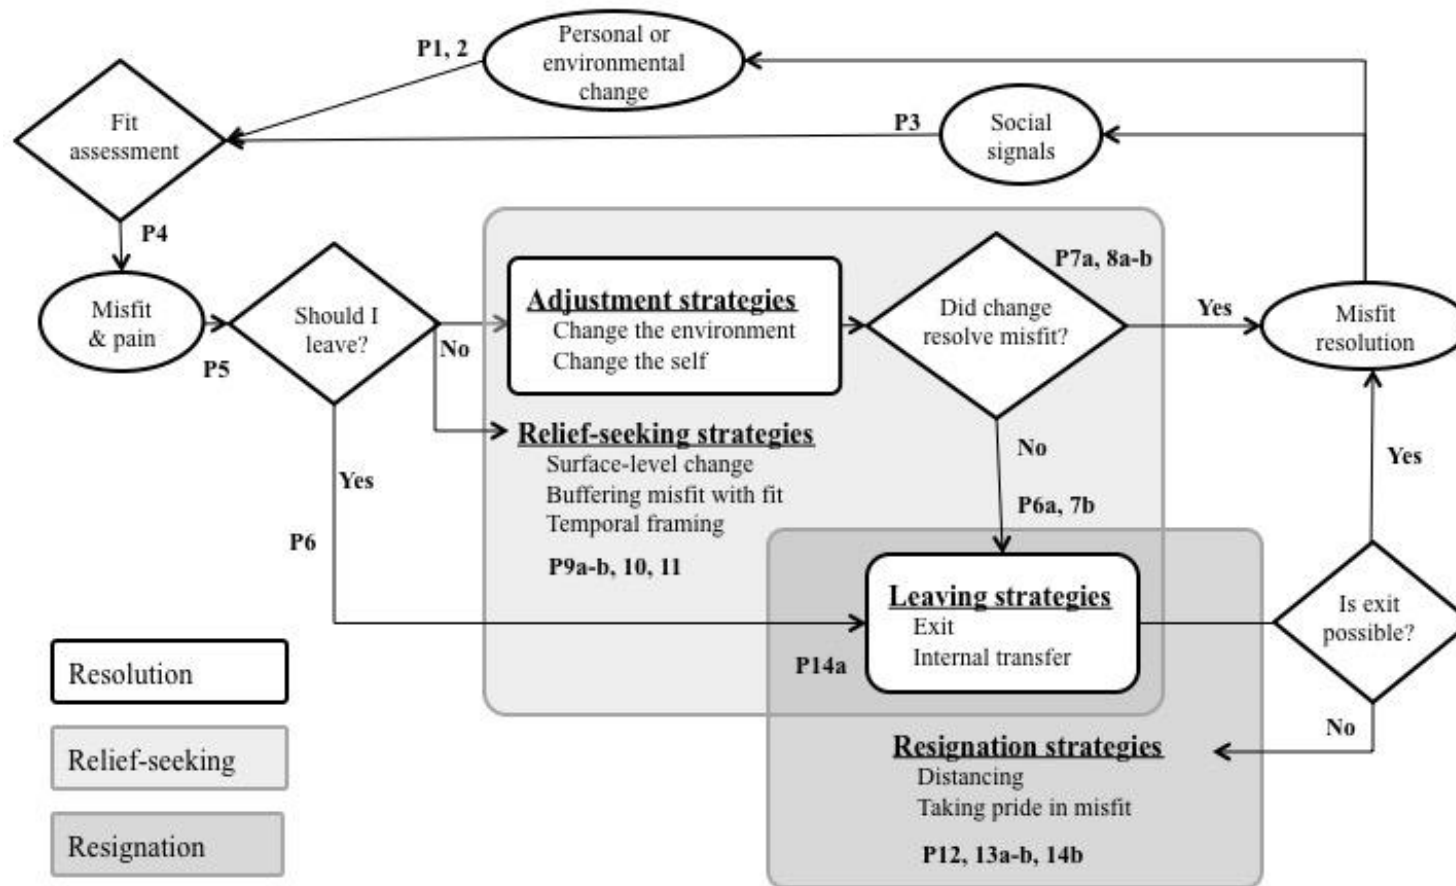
P1, 2

Personal or environmental change

Fit assessment

P3

Social signals

P4

Misfit & pain

P5

Should I leave?

No

Adjustment strategies
Change the environment
Change the self

P7a, 8a-b

Did change resolve misfit?

Yes

Misfit resolution

Relief-seeking strategies
Surface-level change
Buffering misfit with fit
Temporal framing

P9a-b, 10, 11

Yes

P6

No

P6a, 7b

Yes

Leaving strategies
Exit
Internal transfer

P14a

Is exit possible?

No

Resignation strategies
Distancing
Taking pride in misfit

P12, 13a-b, 14b

Resolution

Relief-seeking

Resignation